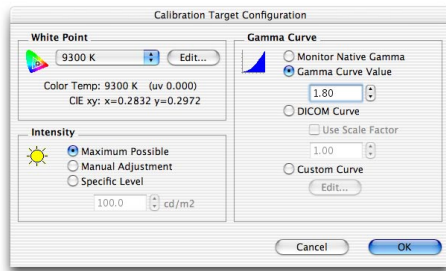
Calibration Target Configuration

White Point

9300 K

Edit...

Color Temp: 9300 K (uv 0.000)

CIE xy: x=0.2832 y=0.2972

Intensity

Maximum Possible

Manual Adjustment

Specific Level

100.0

cd/m2

Gamma Curve

Monitor Native Gamma

Gamma Curve Value

1.80

DICOM Curve

Use Scale Factor

1.00

Custom Curve

Edit...

Cancel

OK